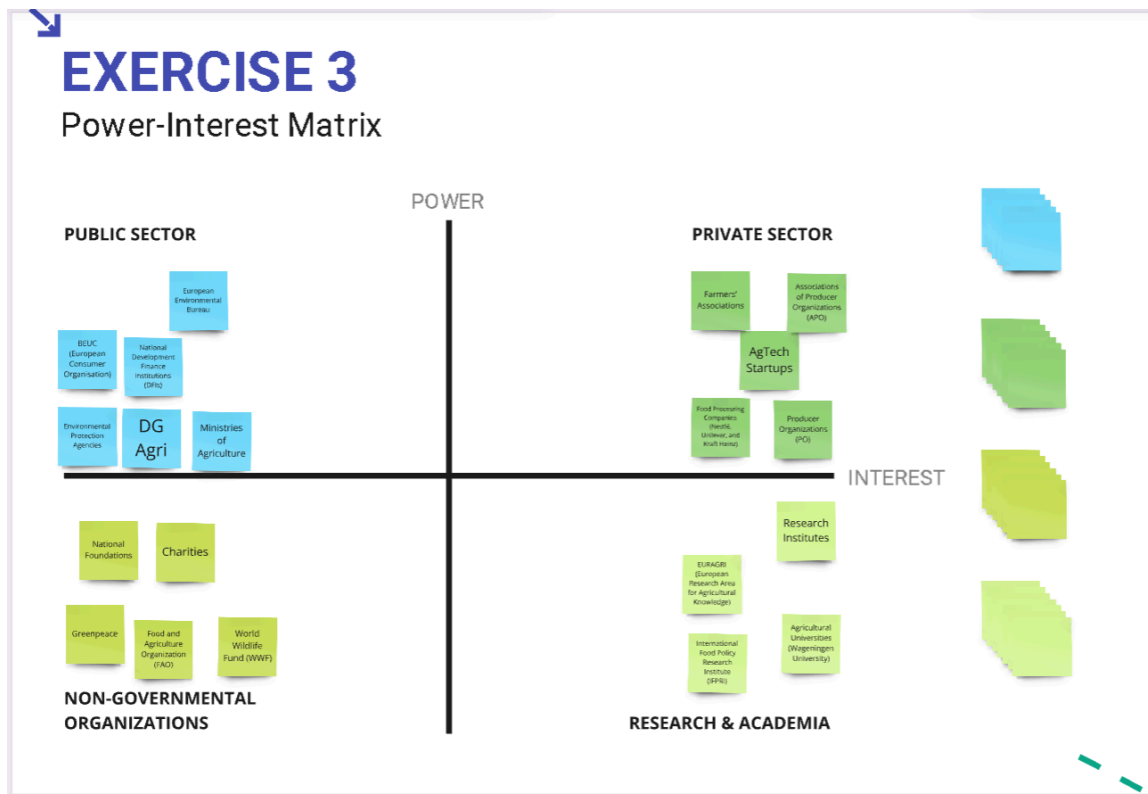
EXERCISE 3

Power-Interest Matrix

POWER

PUBLIC SECTOR

European Environmental Bureau

BEUC (European Consumer Organisation)

National Development Finance Institutions (DFIs)

Environmental Protection Agencies

DG Agri

Ministries of Agriculture

PRIVATE SECTOR

Farmers' Associations

Associations of Producer Organizations (APO)

AgTech Startups

Food Processing Companies (Nestlé, Unilever, and Kraft Heinz)

Producer Organizations (PO)

INTEREST

National Foundations

Charities

Greenpeace

Food and Agriculture Organization (FAO)

World Wildlife Fund (WWF)

NON-GOVERNMENTAL ORGANIZATIONS

Research Institutes

EURAGRI (European Research Area for Agricultural Knowledge)

International Food Policy Research Institute (IFPRI)

Agricultural Universities (Wageningen University)

RESEARCH & ACADEMIA